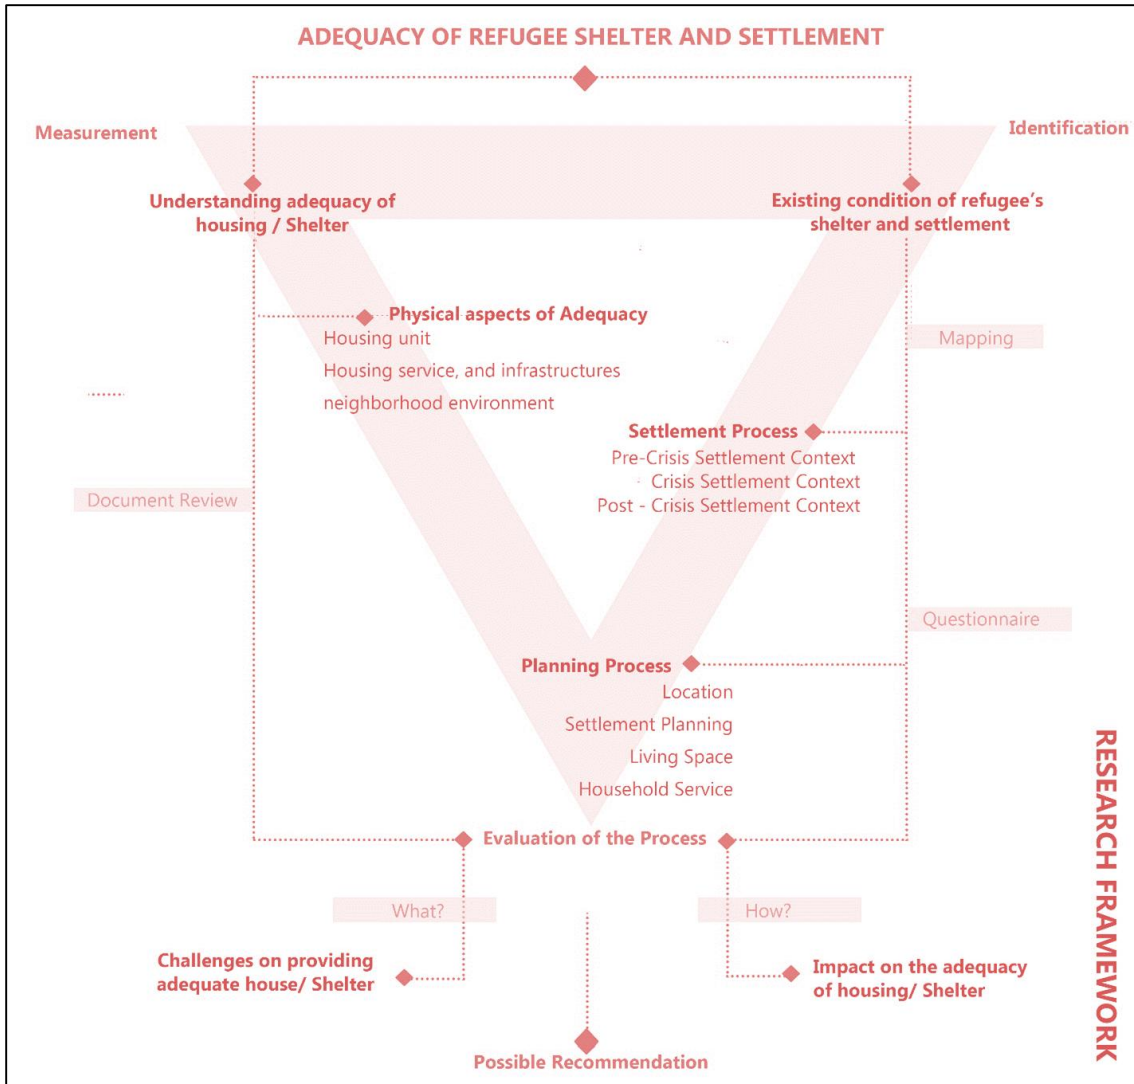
ADEQUACY OF REFUGEE SHELTER AND SETTLEMENT

Measurement

Identification

Understanding adequacy of housing / Shelter

Existing condition of refugee's shelter and settlement

Physical aspects of Adequacy
Housing unit
Housing service, and infrastructures
neighborhood environment

Mapping

Settlement Process
Pre-Crisis Settlement Context
Crisis Settlement Context
Post - Crisis Settlement Context

Document Review

Questionnaire

Planning Process
Location
Settlement Planning
Living Space
Household Service

RESEARCH FRAMEWORK

Evaluation of the Process

What?

How?

Challenges on providing adequate house/ Shelter

Impact on the adequacy of housing/ Shelter

Possible Recommendation